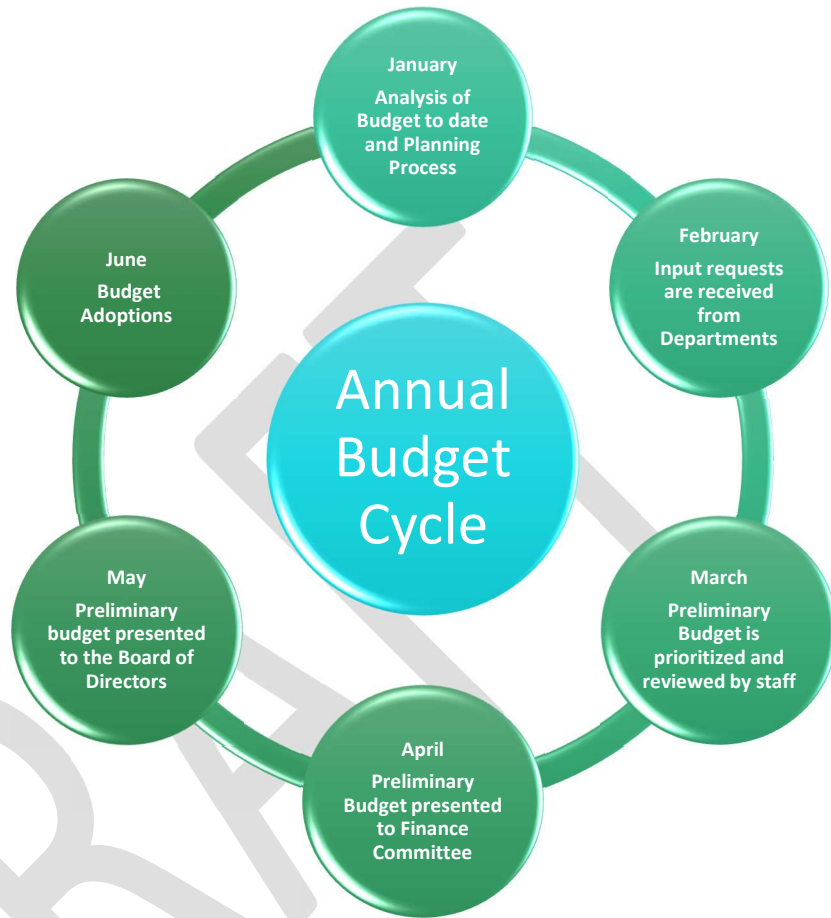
January
Analysis of Budget to date and Planning Process

February
Input requests are received from Departments

March
Preliminary Budget is prioritized and reviewed by staff

April
Preliminary Budget presented to Finance Committee

May
Preliminary budget presented to the Board of Directors

June
Budget Adoptions

Annual Budget Cycle

DRAFT